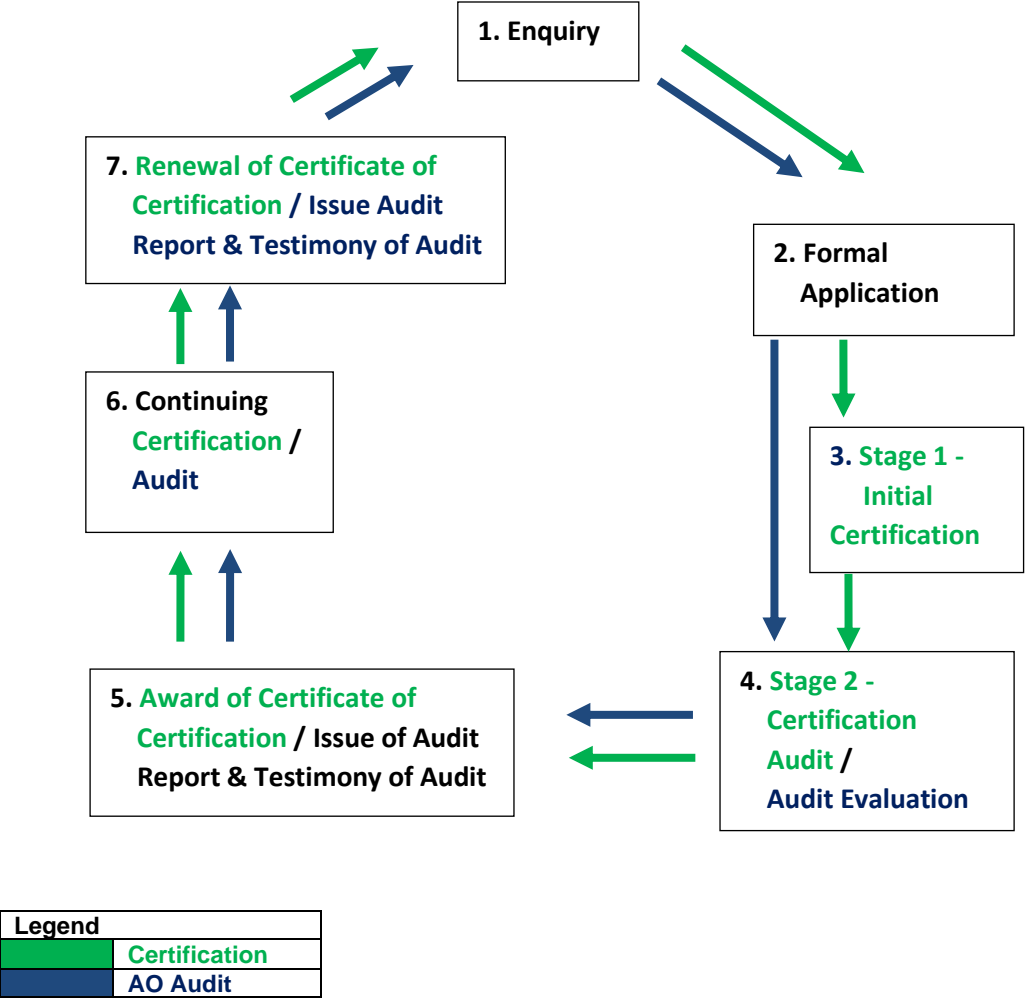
1. Enquiry

2. Formal Application

3. Stage 1 - Initial Certification

4. Stage 2 - Certification Audit / Audit Evaluation

5. Award of Certificate of Certification / Issue of Audit Report & Testimony of Audit

6. Continuing Certification / Audit

7. Renewal of Certificate of Certification / Issue Audit Report & Testimony of Audit

| Legend | |
|---|---|
| | Certification |
| | AO Audit |